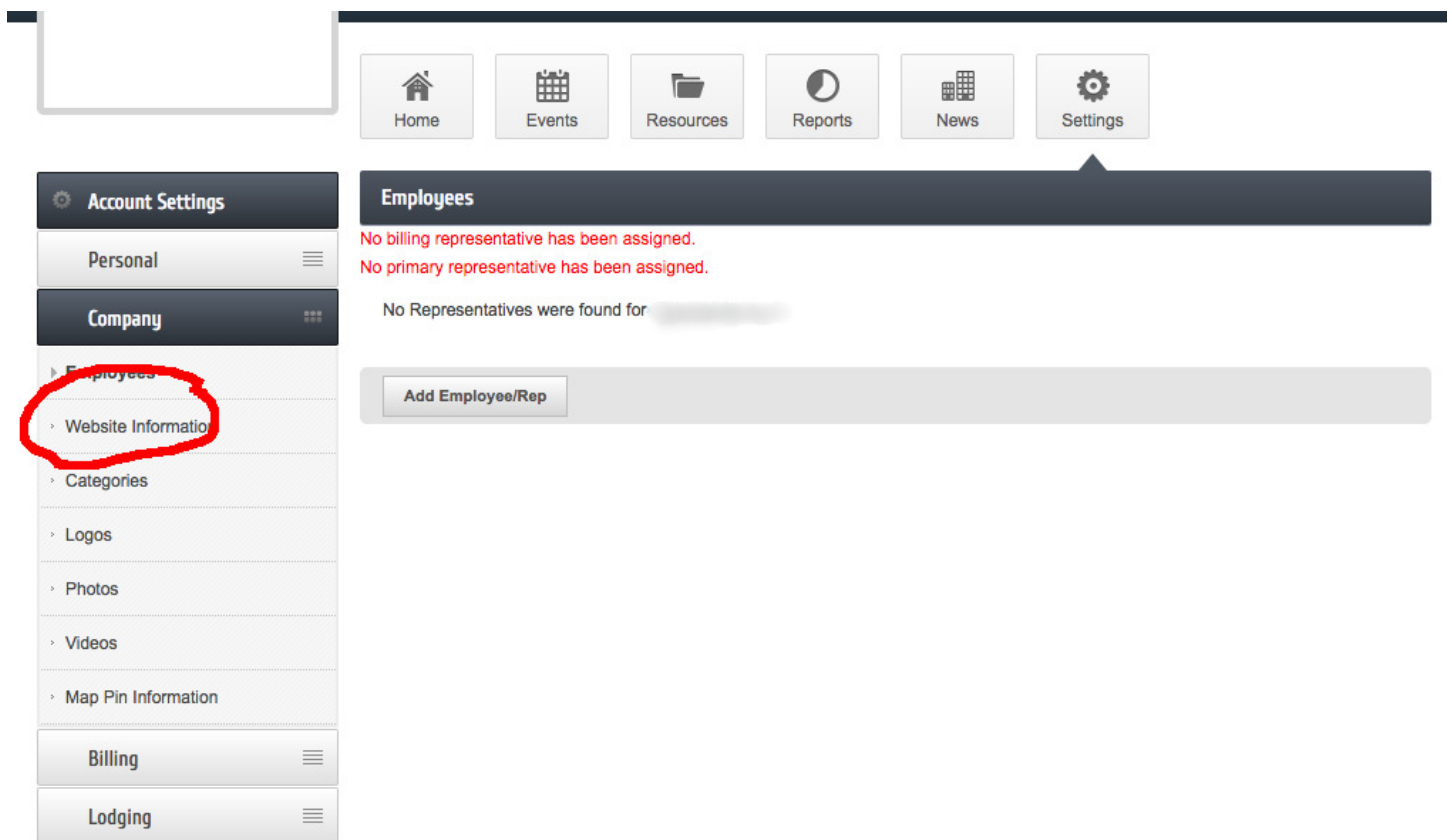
Home
Events
Resources
Reports
News
Settings

Account Settings
Personal
Company
Employees
Website Information
Categories
Logos
Photos
Videos
Map Pin Information
Billing
Lodging

Employees
No billing representative has been assigned.
No primary representative has been assigned.

No Representatives were found for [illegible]

Add Employee/Rep